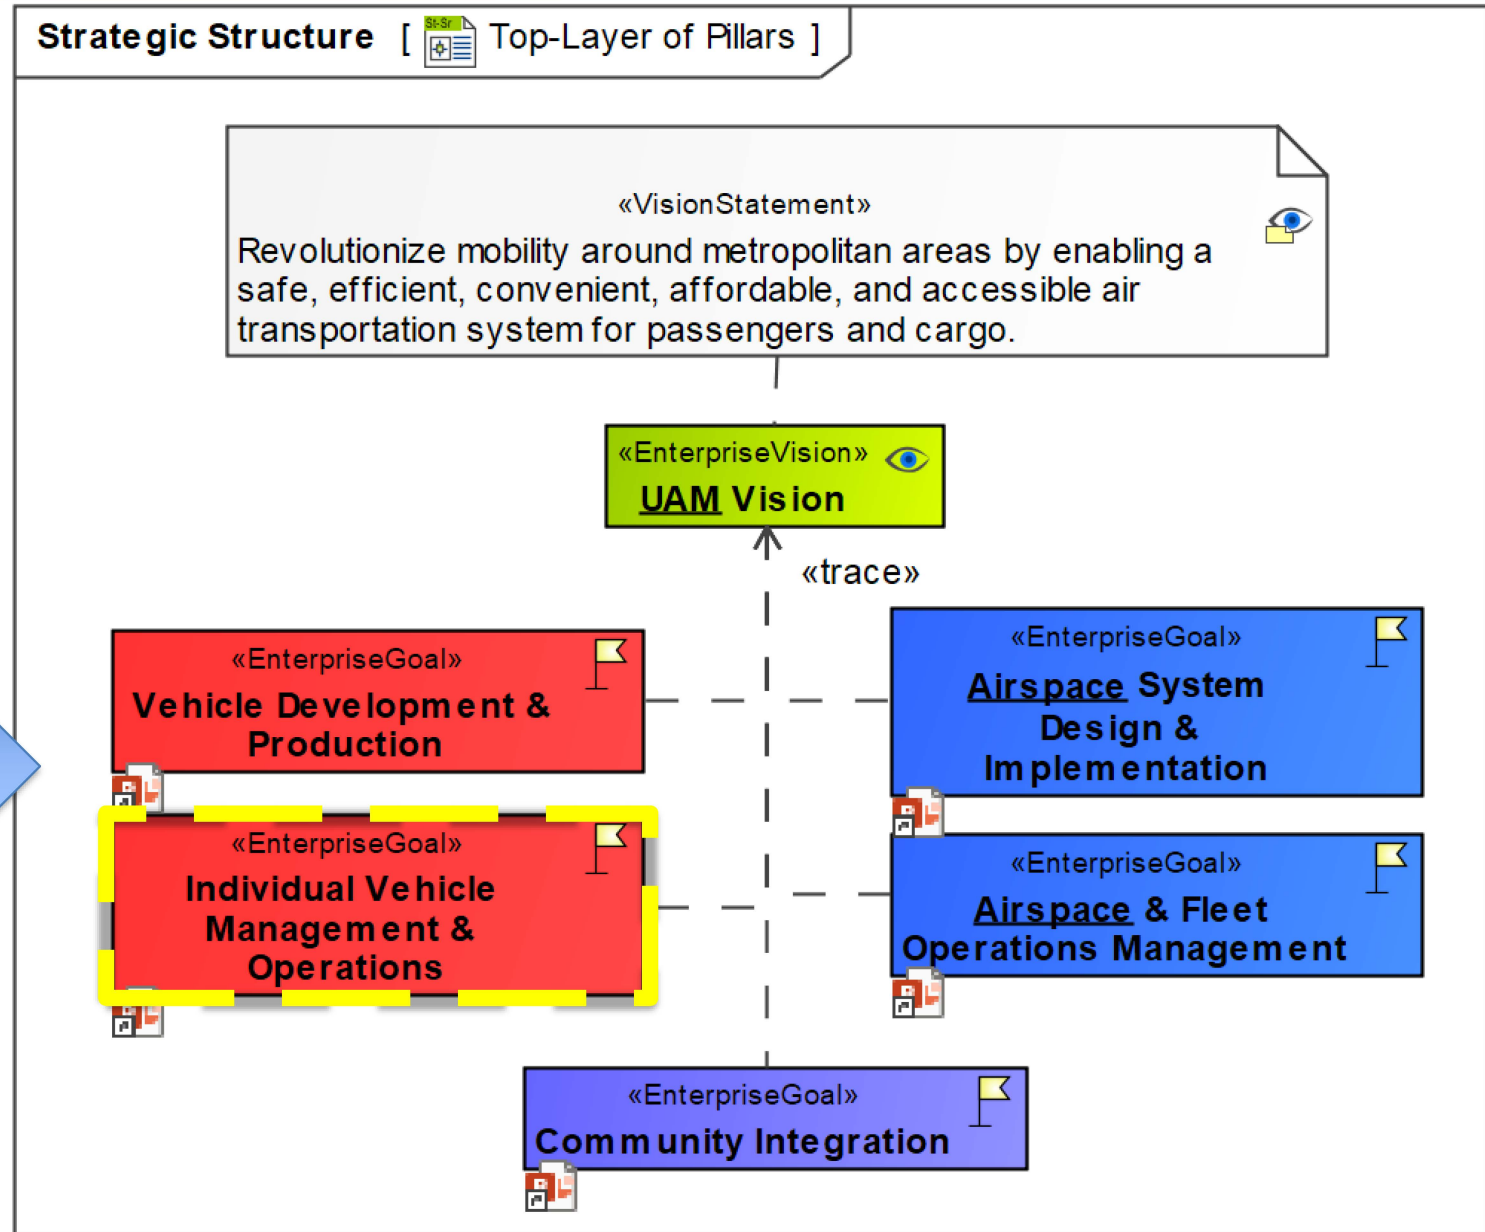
Strategic Structure [ St-Sr Top-Layer of Pillars ]

«VisionStatement»
Revolutionize mobility around metropolitan areas by enabling a safe, efficient, convenient, affordable, and accessible air transportation system for passengers and cargo.

«EnterpriseVision»
UAM Vision

«trace»

«EnterpriseGoal»
Vehicle Development & Production

«EnterpriseGoal»
Airspace System Design & Implementation

«EnterpriseGoal»
Individual Vehicle Management & Operations

«EnterpriseGoal»
Airspace & Fleet Operations Management

«EnterpriseGoal»
Community Integration